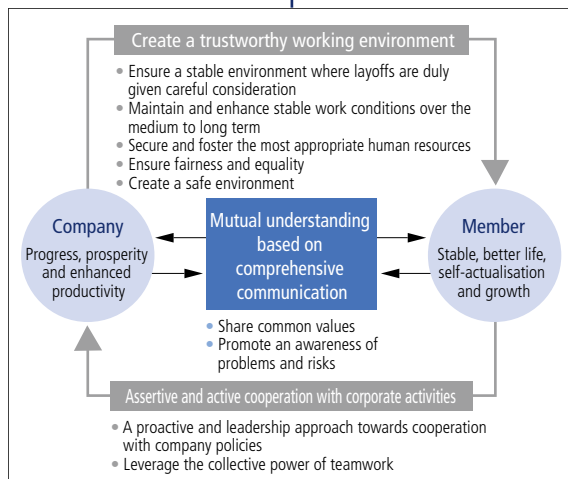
Create a trustworthy working environment

• Ensure a stable environment where layoffs are duly given careful consideration
• Maintain and enhance stable work conditions over the medium to long term
• Secure and foster the most appropriate human resources
• Ensure fairness and equality
• Create a safe environment

Company
Progress, prosperity and enhanced productivity

Mutual understanding based on comprehensive communication

Member
Stable, better life, self-actualisation and growth

• Share common values
• Promote an awareness of problems and risks

Assertive and active cooperation with corporate activities

• A proactive and leadership approach towards cooperation with company policies
• Leverage the collective power of teamwork